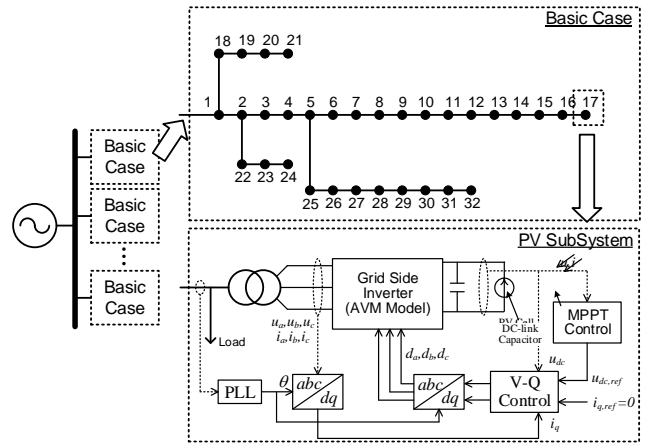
Basic Case

18 19 20 21

1 2 3 4 5 6 7 8 9 10 11 12 13 14 15 16 17

22 23 24

25 26 27 28 29 30 31 32

Basic Case

Basic Case

Basic Case

PV SubSystem

Grid Side Inverter (AVM Model)

MPPT Control

Load

$u_a, u_b, u_c$
$i_a, i_b, i_c$

DC-link Capacitor

$d_a, d_b, d_c$

$u_{dc}$

$u_{dc,ref}$

PLL

$\theta$

$abc$
$dq$

$abc$
$dq$

V-Q Control

$i_{q,ref}=0$

$i_q$